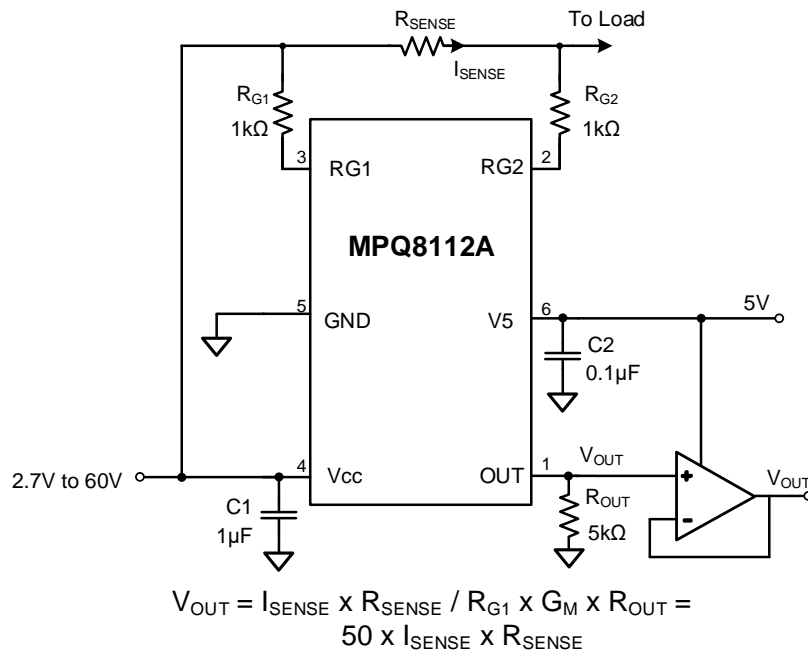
$R_{SENSE}$

To Load

$I_{SENSE}$

$R_{G1}$
1kΩ

$R_{G2}$
1kΩ

3
RG1

RG2
2

MPQ8112A

5
GND

V5
6

5V

C2
0.1µF

$V_{OUT}$

2.7V to 60V

4
Vcc

OUT
1

+

-

$V_{OUT}$

C1
1µF

$R_{OUT}$
5kΩ

$V_{OUT} = I_{SENSE}$ x $R_{SENSE}$ / $R_{G1}$ x $G_M$ x $R_{OUT}$ =
50 x $I_{SENSE}$ x $R_{SENSE}$